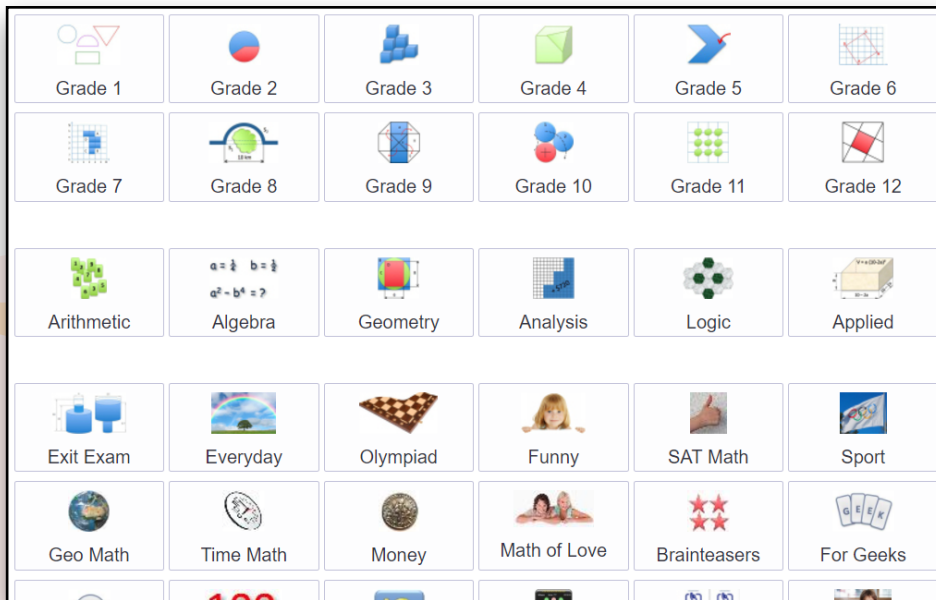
| Grade 1 | Grade 2 | Grade 3 | Grade 4 | Grade 5 | Grade 6 |
|---|---|---|---|---|---|
| Grade 7 | Grade 8 | Grade 9 | Grade 10 | Grade 11 | Grade 12 |

| Arithmetic | Algebra | Geometry | Analysis | Logic | Applied |
|---|---|---|---|---|---|

| Exit Exam | Everyday | Olympiad | Funny | SAT Math | Sport |
|---|---|---|---|---|---|
| Geo Math | Time Math | Money | Math of Love | Brainteasers | For Geeks |

$a = \frac{1}{4}$ $b = \frac{1}{2}$
$a^2 - b^4 = ?$